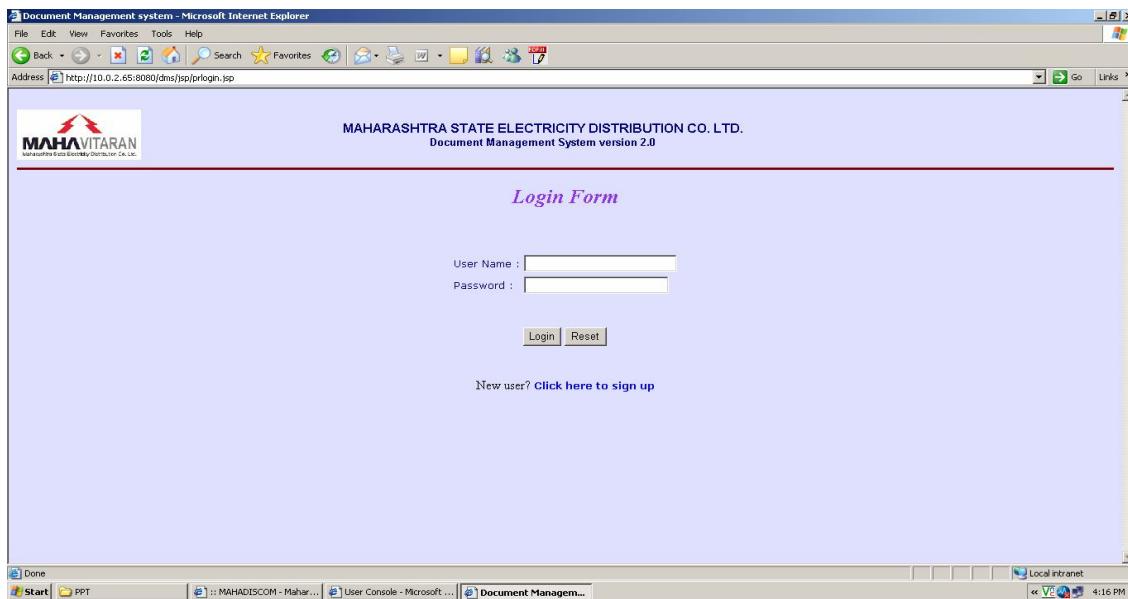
Document Management system - Microsoft Internet Explorer

File Edit View Favorites Tools Help

Back Search Favorites

Address http://10.0.2.65:8080/dms/jsp/prlogin.jsp Go Links

MAHAVITARAN
Maharashtra State Electricity Distribution Co. Ltd.

MAHARASHTRA STATE ELECTRICITY DISTRIBUTION CO. LTD.
Document Management System version 2.0

Login Form

User Name :
Password :

Login Reset

New user? Click here to sign up

Done Local intranet

Start PPT :: MAHADISCOM - Mahar... User Console - Microsoft ... Document Managem... 4:16 PM